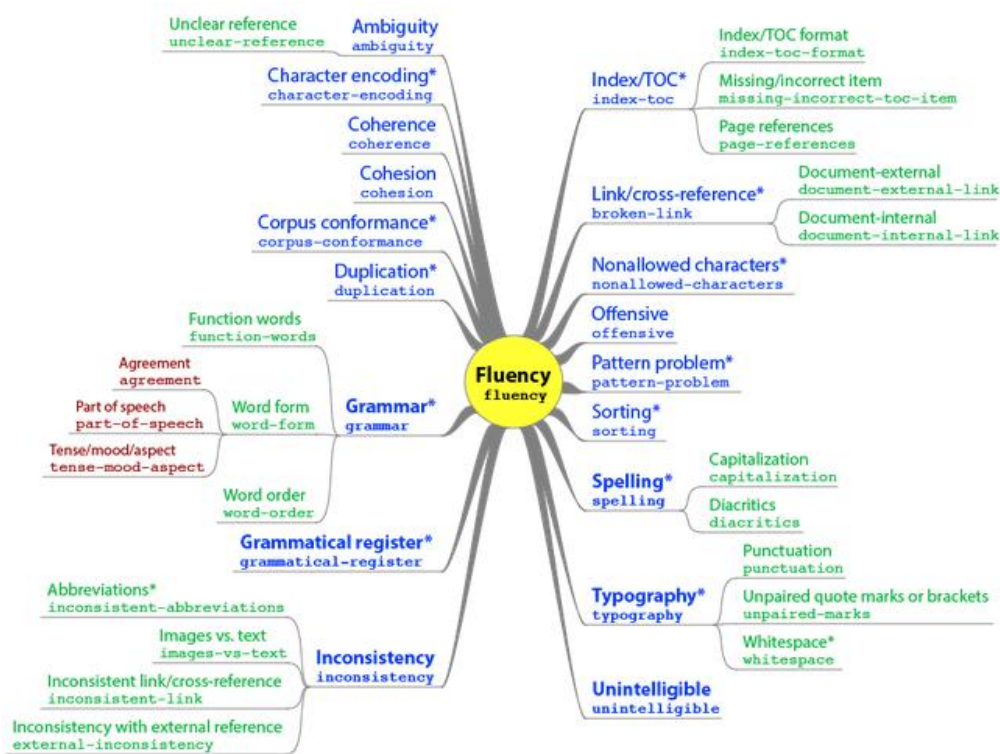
Fluency
fluency

Unclear reference
unclear-reference

Ambiguity
ambiguity

Character encoding*
character-encoding

Coherence
coherence

Cohesion
cohesion

Corpus conformance*
corpus-conformance

Duplication*
duplication

Function words
function-words

Agreement
agreement

Part of speech
part-of-speech

Word form
word-form

Grammar*
grammar

Tense/mood/aspect
tense-mood-aspect

Word order
word-order

Grammatical register*
grammatical-register

Abbreviations*
inconsistent-abbreviations

Images vs. text
images-vs-text

Inconsistency
inconsistency

Inconsistent link/cross-reference
inconsistent-link

Inconsistency with external reference
external-inconsistency

Index/TOC*
index-toc

Index/TOC format
index-toc-format

Missing/incorrect item
missing-incorrect-toc-item

Page references
page-references

Link/cross-reference*
broken-link

Document-external
document-external-link

Document-internal
document-internal-link

Nonallowed characters*
nonallowed-characters

Offensive
offensive

Pattern problem*
pattern-problem

Sorting*
sorting

Spelling*
spelling

Capitalization
capitalization

Diacritics
diacritics

Typography*
typography

Punctuation
punctuation

Unpaired quote marks or brackets
unpaired-marks

Whitespace*
whitespace

Unintelligible
unintelligible